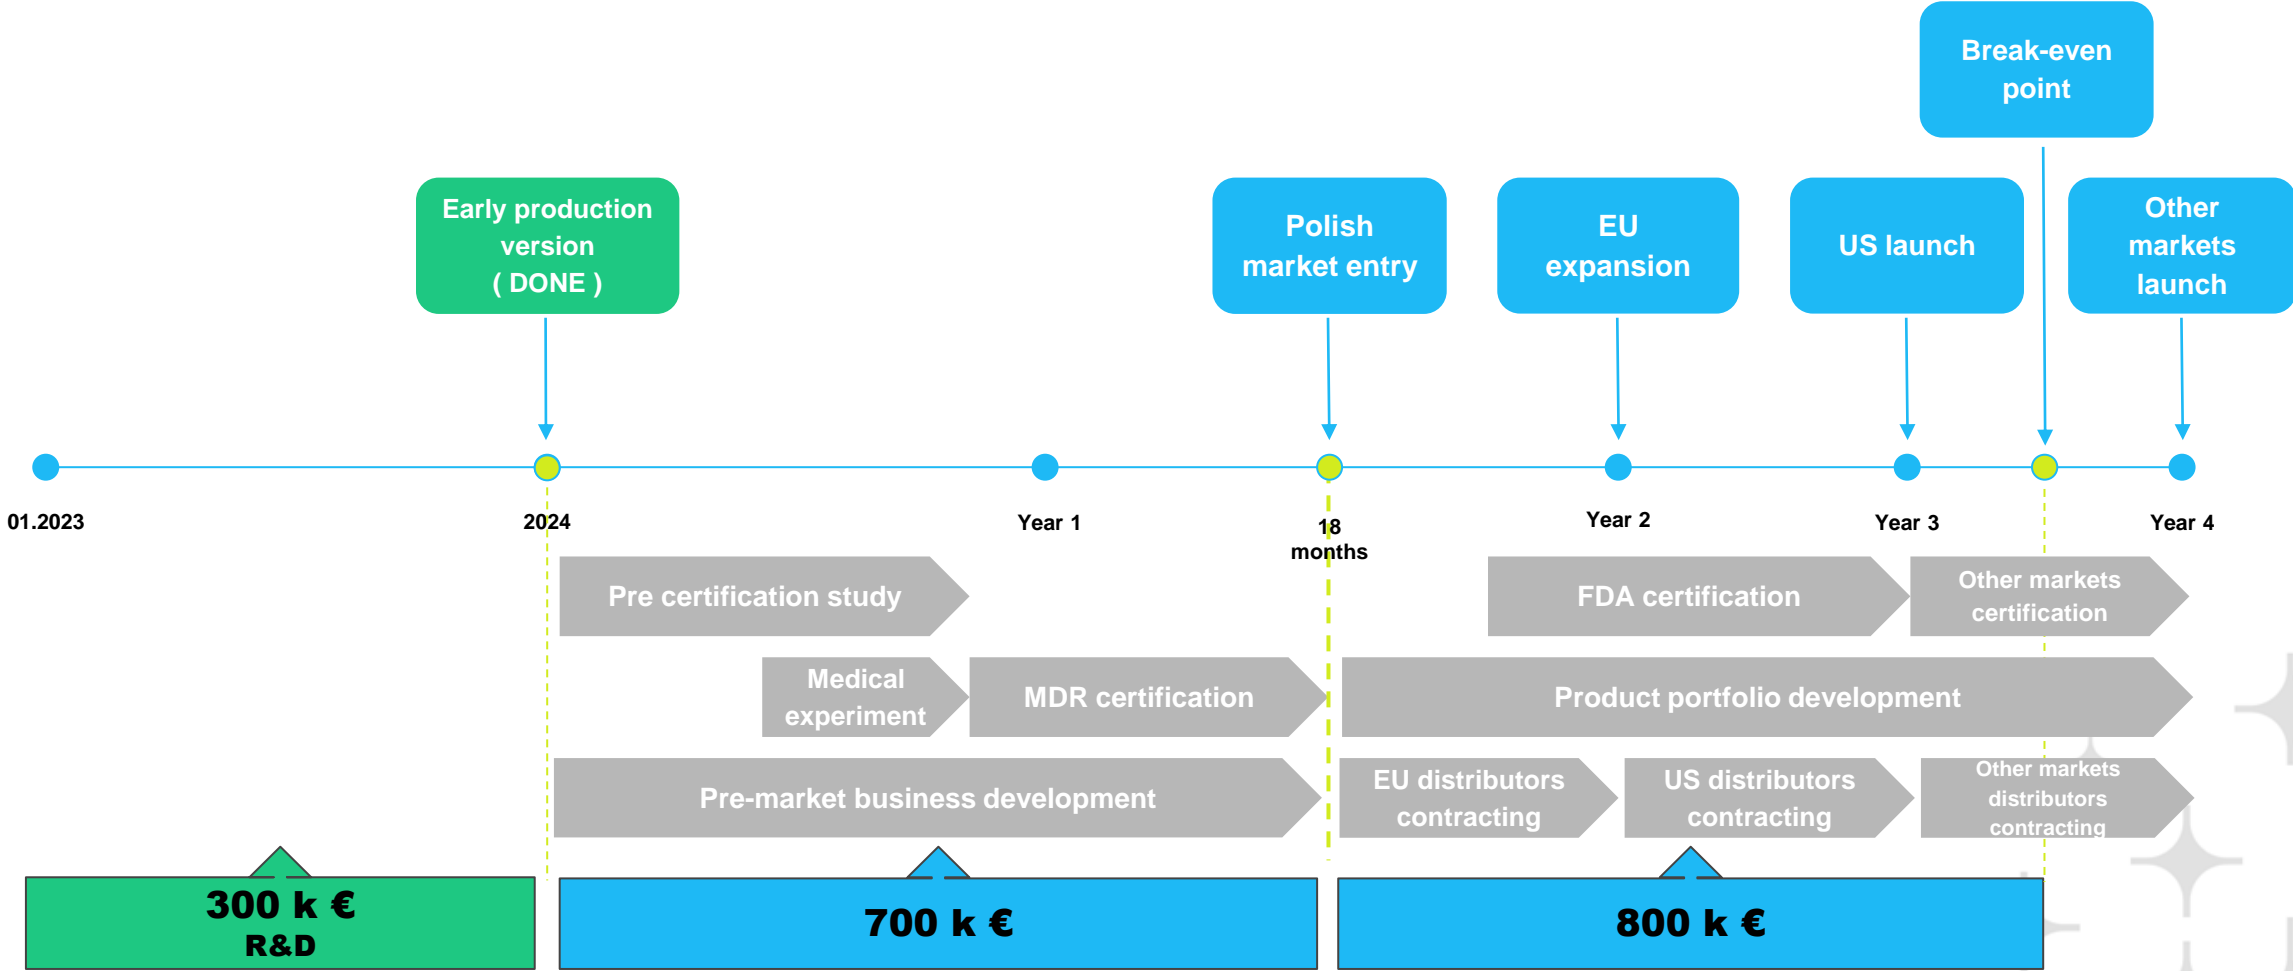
Break-even point

Early production version ( DONE )

Polish market entry

EU expansion

US launch

Other markets launch

01.2023

2024

Year 1

18 months

Year 2

Year 3

Year 4

Pre certification study

FDA certification

Other markets certification

Medical experiment

MDR certification

Product portfolio development

Pre-market business development

EU distributors contracting

US distributors contracting

Other markets distributors contracting

300 k €
R&D

700 k €

800 k €